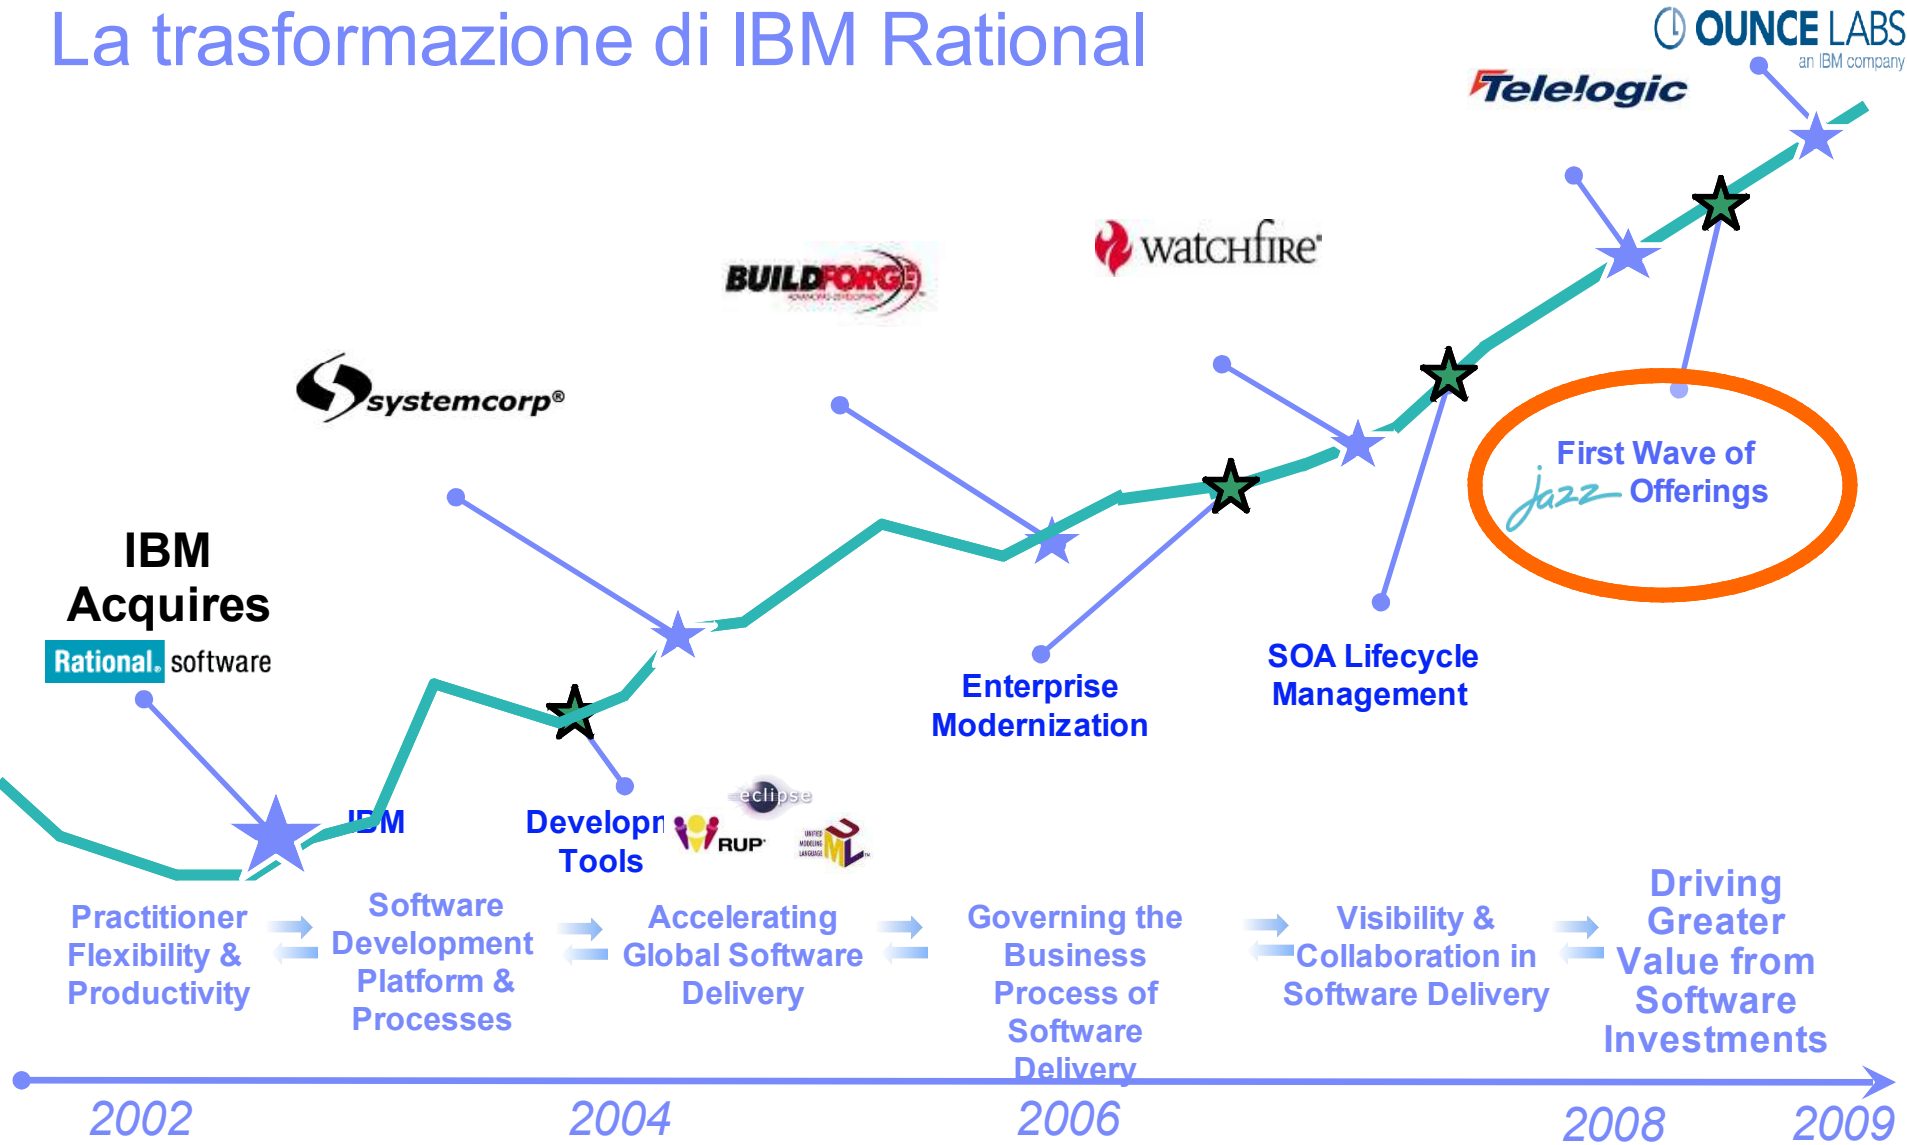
La trasformazione di IBM Rational

OUNCE LABS
an IBM company

Telelogic

watchfire

BUILDFORGE

systemcorp®

IBM
Acquires
Rational. software

IBM

Develop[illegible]
Tools

eclipse
RUP
UML

Enterprise
Modernization

SOA Lifecycle
Management

First Wave of
Jazz Offerings

Practitioner
Flexibility &
Productivity

Software
Development
Platform &
Processes

Accelerating
Global Software
Delivery

Governing the
Business
Process of
Software
Delivery

Visibility &
Collaboration in
Software Delivery

Driving
Greater
Value from
Software
Investments

2002
2004
2006
2008
2009